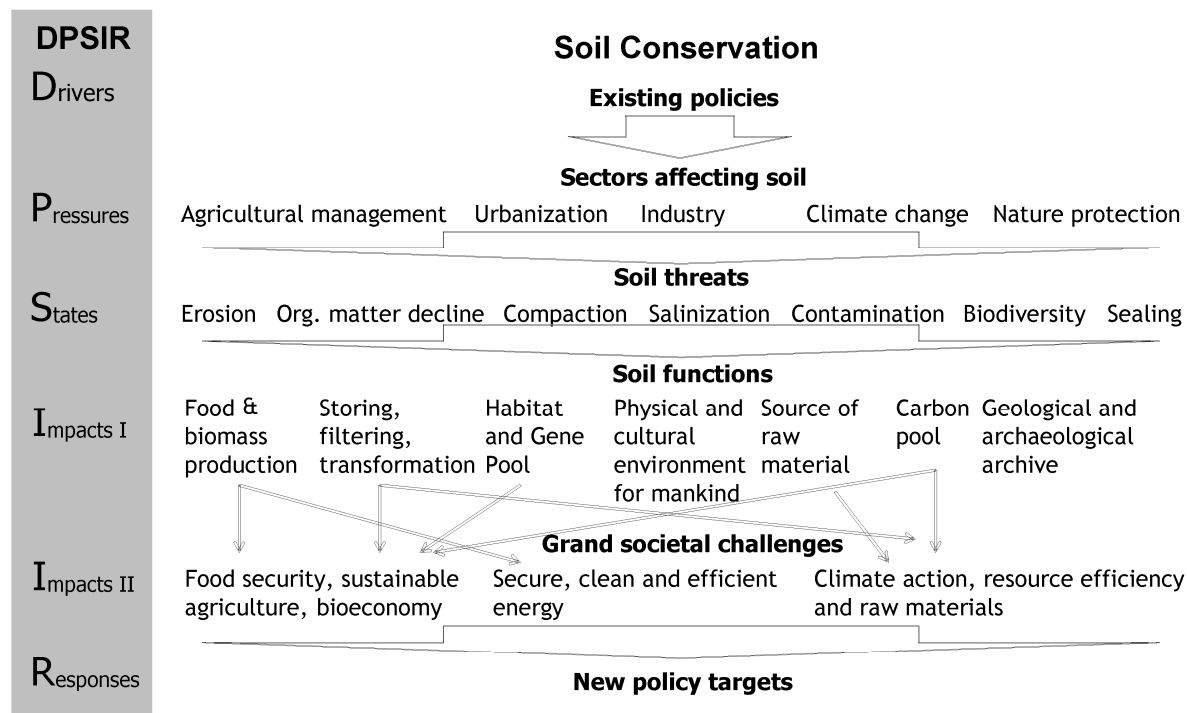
DPSIR
Drivers
Pressures
States
Impacts I
Impacts II
Responses

Soil Conservation

Existing policies

Sectors affecting soil

Agricultural management Urbanization Industry Climate change Nature protection

Soil threats

Erosion Org. matter decline Compaction Salinization Contamination Biodiversity Sealing

Soil functions

Food & biomass production
Storing, filtering, transformation
Habitat and Gene Pool
Physical and cultural environment for mankind
Source of raw material
Carbon pool
Geological and archaeological archive

Grand societal challenges

Food security, sustainable agriculture, bioeconomy
Secure, clean and efficient energy
Climate action, resource efficiency and raw materials

New policy targets